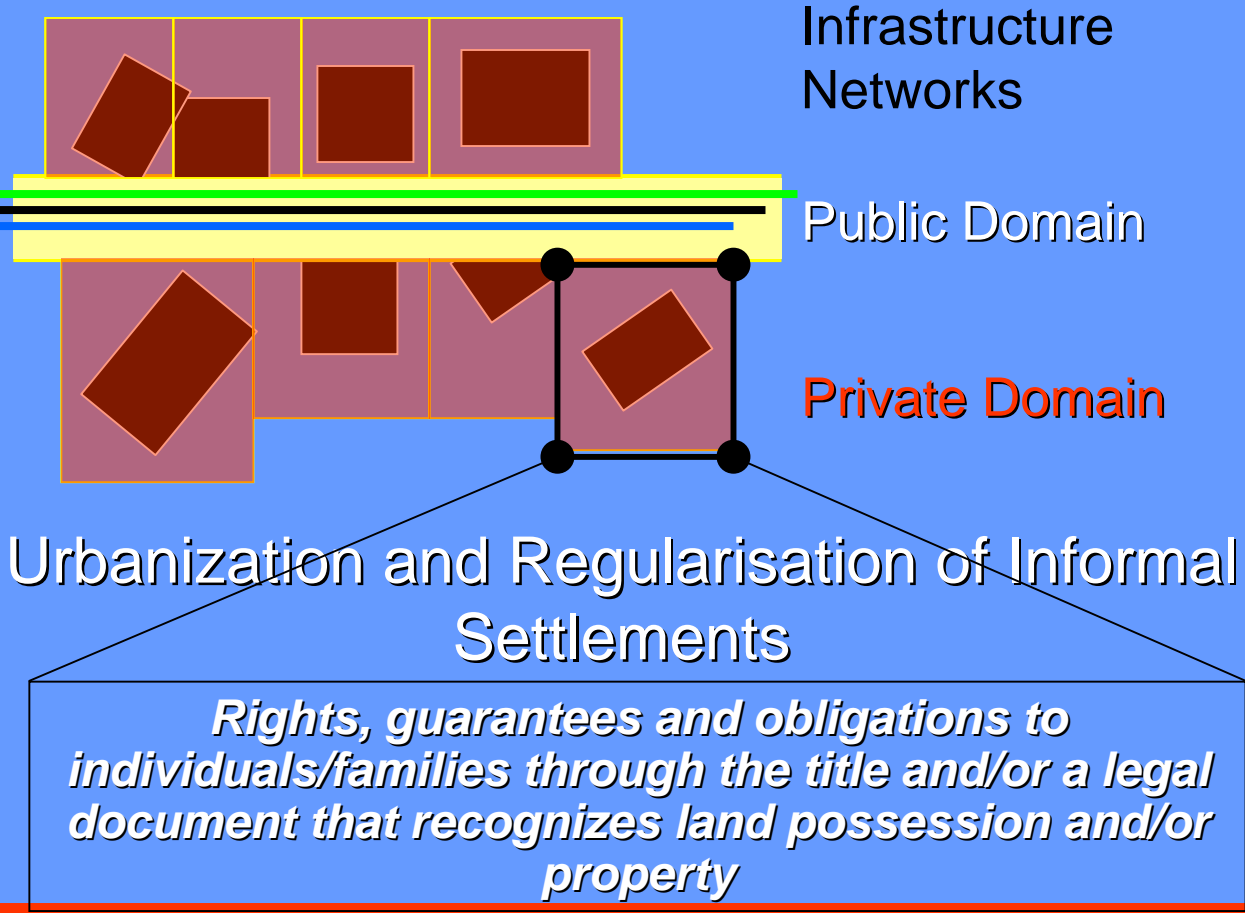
Infrastructure Networks

Public Domain

Private Domain

Urbanization and Regularisation of Informal Settlements

Rights, guarantees and obligations to individuals/families through the title and/or a legal document that recognizes land possession and/or property